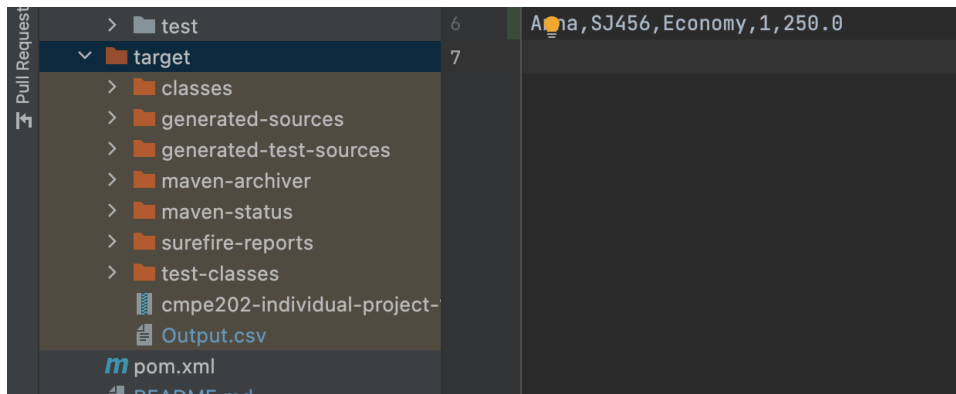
Pull Requests

test
target
classes
generated-sources
generated-test-sources
maven-archiver
maven-status
surefire-reports
test-classes
cmpe202-individual-project-
Output.csv
pom.xml
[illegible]

6 A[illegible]a,SJ456,Economy,1,250.0
7